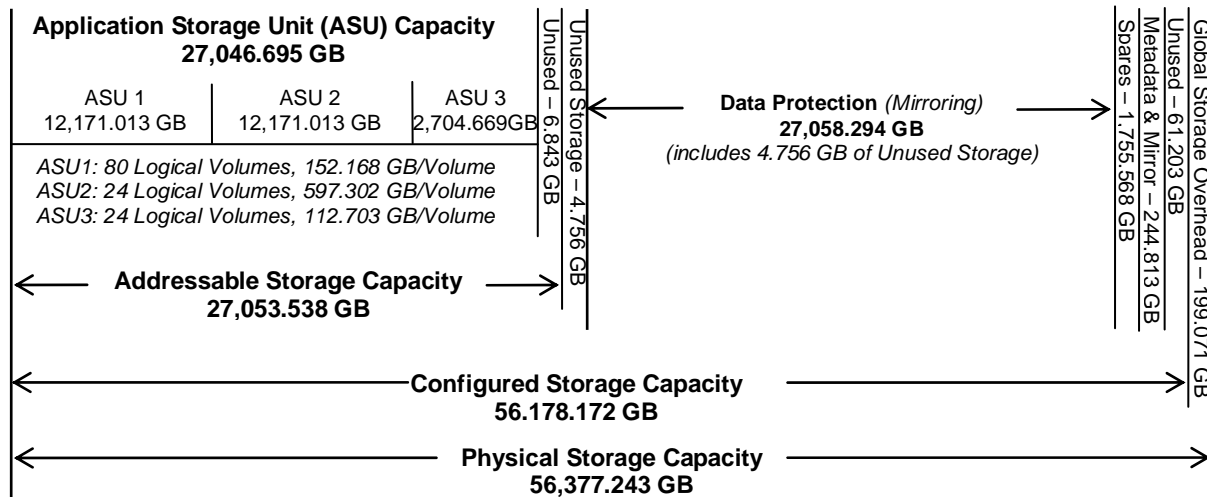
Application Storage Unit (ASU) Capacity
27,046.695 GB

| ASU 1 12,171.013 GB | ASU 2 12,171.013 GB | ASU 3 2,704.669GB |
|---|---|---|

ASU1: 80 Logical Volumes, 152.168 GB/Volume
ASU2: 24 Logical Volumes, 597.302 GB/Volume
ASU3: 24 Logical Volumes, 112.703 GB/Volume

Unused – 6.843 GB

Unused Storage – 4.756 GB

Addressable Storage Capacity
27,053.538 GB

Data Protection (Mirroring)
27,058.294 GB
(includes 4.756 GB of Unused Storage)

Spares – 1,755.568 GB

Metadata & Mirror – 244.813 GB

Unused – 61.203 GB

Global Storage Overhead – 199.071 GB

Configured Storage Capacity
56.178.172 GB

Physical Storage Capacity
56,377.243 GB